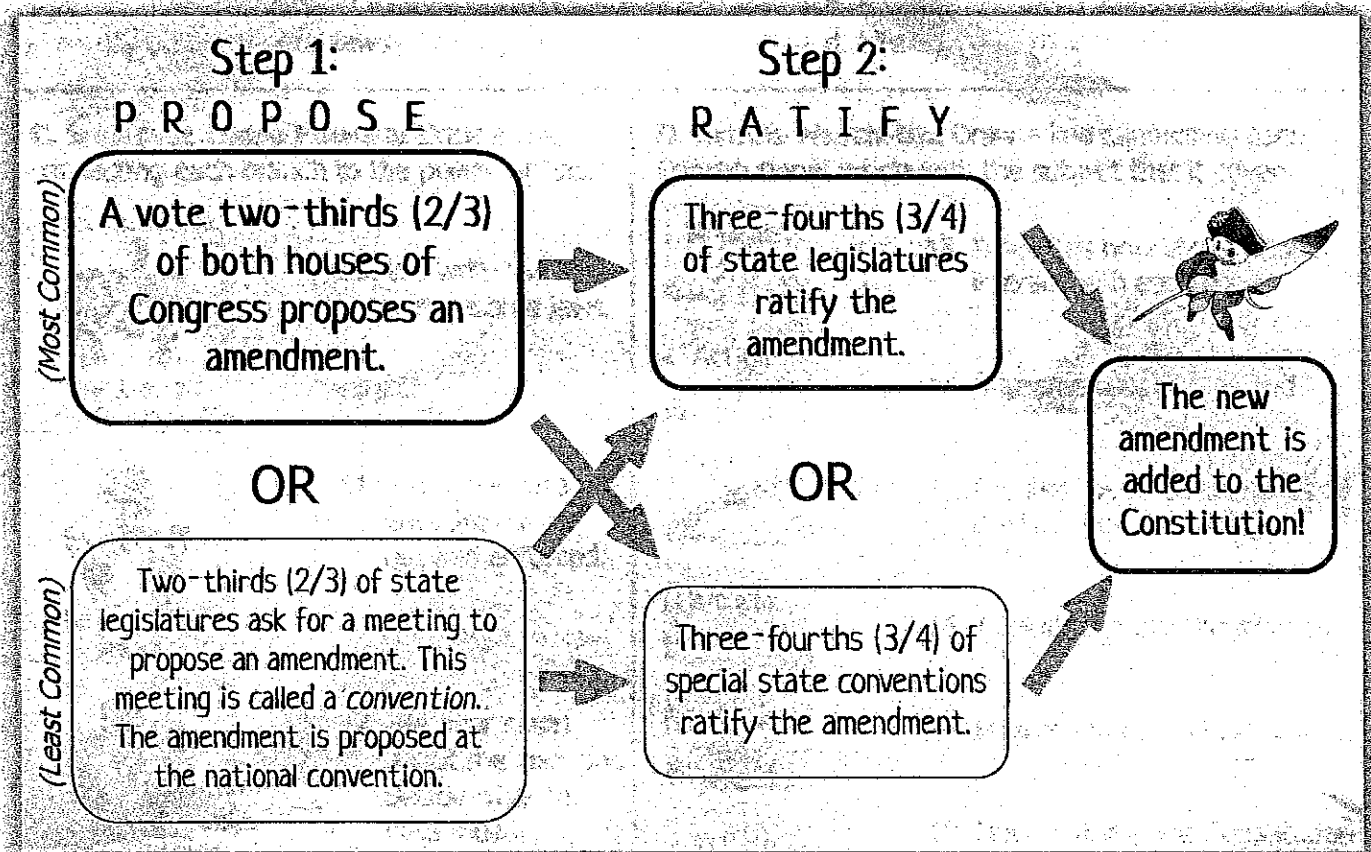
Step 1:
PROPOSE

Step 2:
RATIFY

(Most Common)

A vote two-thirds (2/3) of both houses of Congress proposes an amendment.

Three-fourths (3/4) of state legislatures ratify the amendment.

The new amendment is added to the Constitution!

OR

OR

(Least Common)

Two-thirds (2/3) of state legislatures ask for a meeting to propose an amendment. This meeting is called a *convention*. The amendment is proposed at the national convention.

Three-fourths (3/4) of special state conventions ratify the amendment.